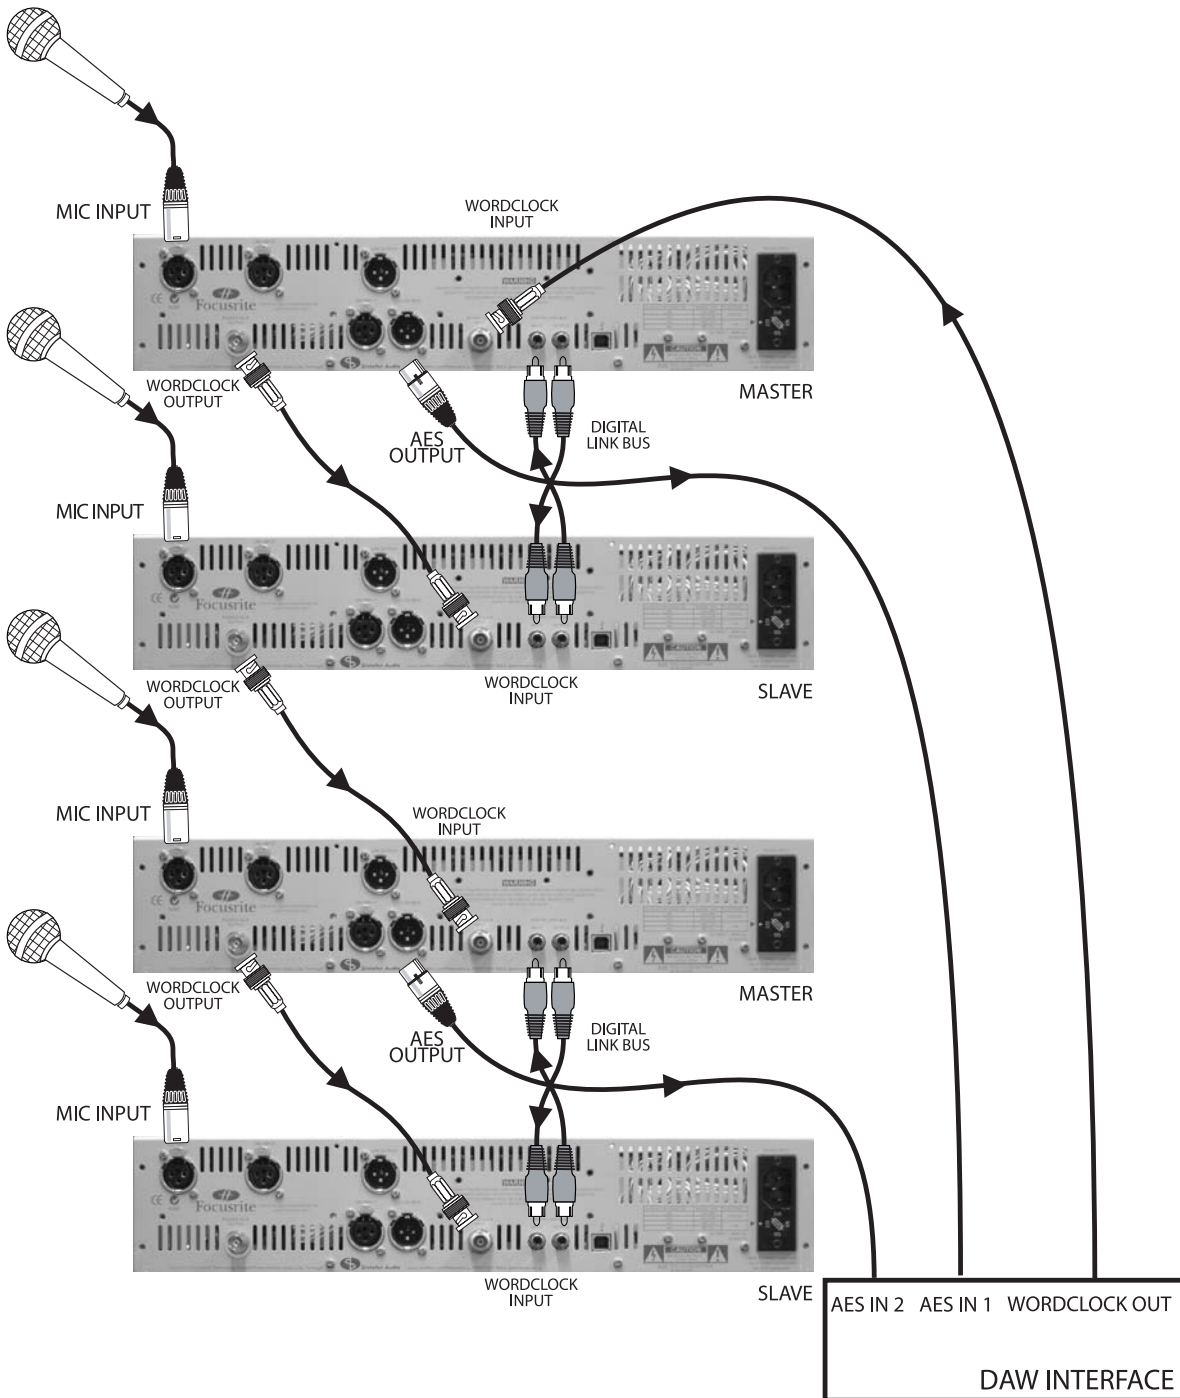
MIC INPUT

WORDCLOCK INPUT

Focusrite

WORDCLOCK OUTPUT

AES OUTPUT

DIGITAL LINK BUS

MASTER

MIC INPUT

Focusrite

WORDCLOCK OUTPUT

WORDCLOCK INPUT

SLAVE

MIC INPUT

WORDCLOCK INPUT

Focusrite

WORDCLOCK OUTPUT

AES OUTPUT

DIGITAL LINK BUS

MASTER

MIC INPUT

Focusrite

WORDCLOCK INPUT

SLAVE

AES IN 2 AES IN 1 WORDCLOCK OUT

DAW INTERFACE